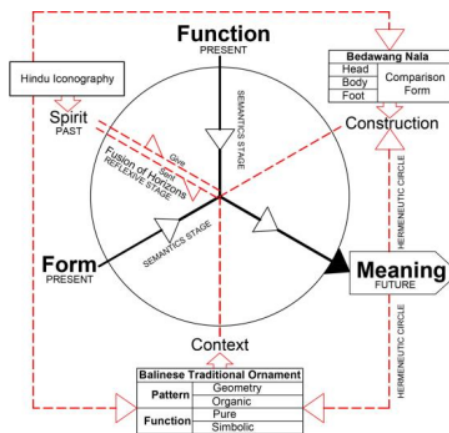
Function
PRESENT

Hindu Iconography

| Bedawang Nala | |
|---|---|
| Head | Comparison Form |
| Body | |
| Foot | |

Spirit
PAST

SEMANTICS STAGE

Construction

Give
Sent
Fusion of Horizons
REFLEXIVE STAGE

HERMENEUTIC CIRCLE

SEMANTICS STAGE

Form
PRESENT

Meaning
FUTURE

HERMENEUTIC CIRCLE

Context

| Balinese Traditional Ornament | |
|---|---|
| Pattern | Geometry |
| | Organic |
| Function | Pure |
| | Simbolic |